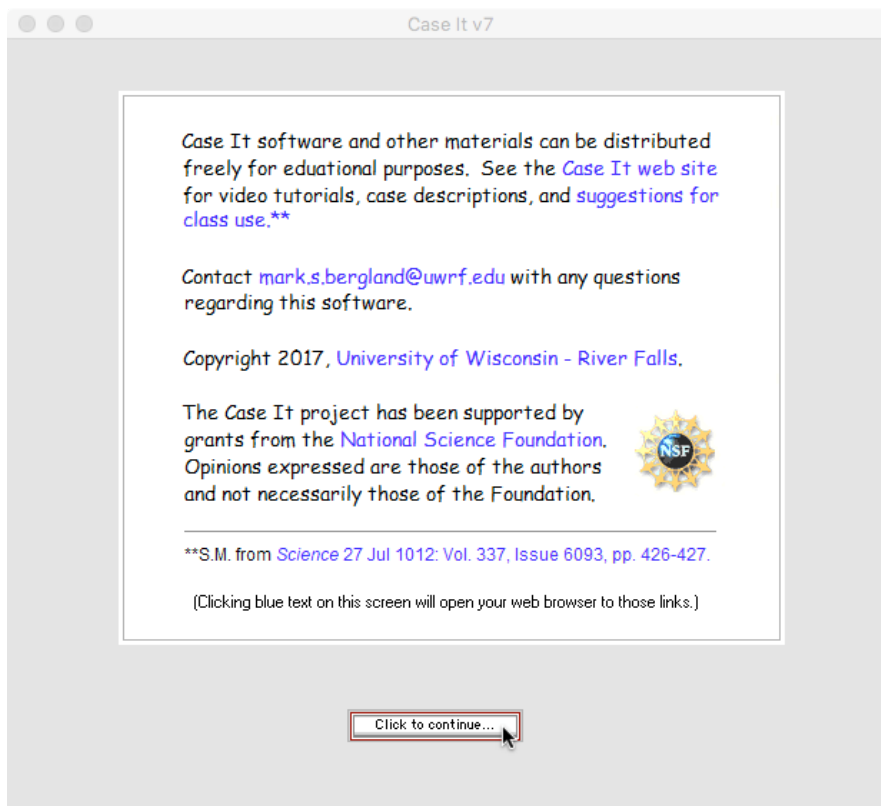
Case It v7

Case It software and other materials can be distributed freely for eduational purposes. See the Case It web site for video tutorials, case descriptions, and suggestions for class use.**

Contact mark.s.bergland@uwrf.edu with any questions regarding this software.

Copyright 2017, University of Wisconsin - River Falls.

The Case It project has been supported by grants from the National Science Foundation. Opinions expressed are those of the authors and not necessarily those of the Foundation.

NSF

**S.M. from *Science* 27 Jul 1012: Vol. 337, Issue 6093, pp. 426-427.

(Clicking blue text on this screen will open your web browser to those links.)

Click to continue...